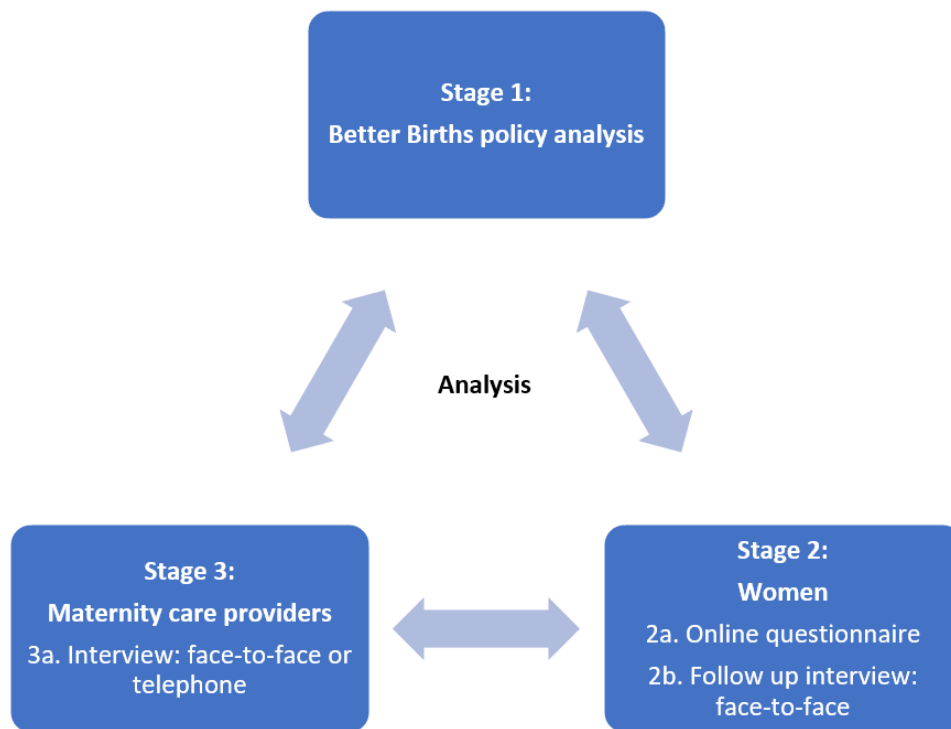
Stage 1:
Better Births policy analysis

Analysis

Stage 3:
Maternity care providers
3a. Interview: face-to-face or telephone

Stage 2:
Women
2a. Online questionnaire
2b. Follow up interview: face-to-face